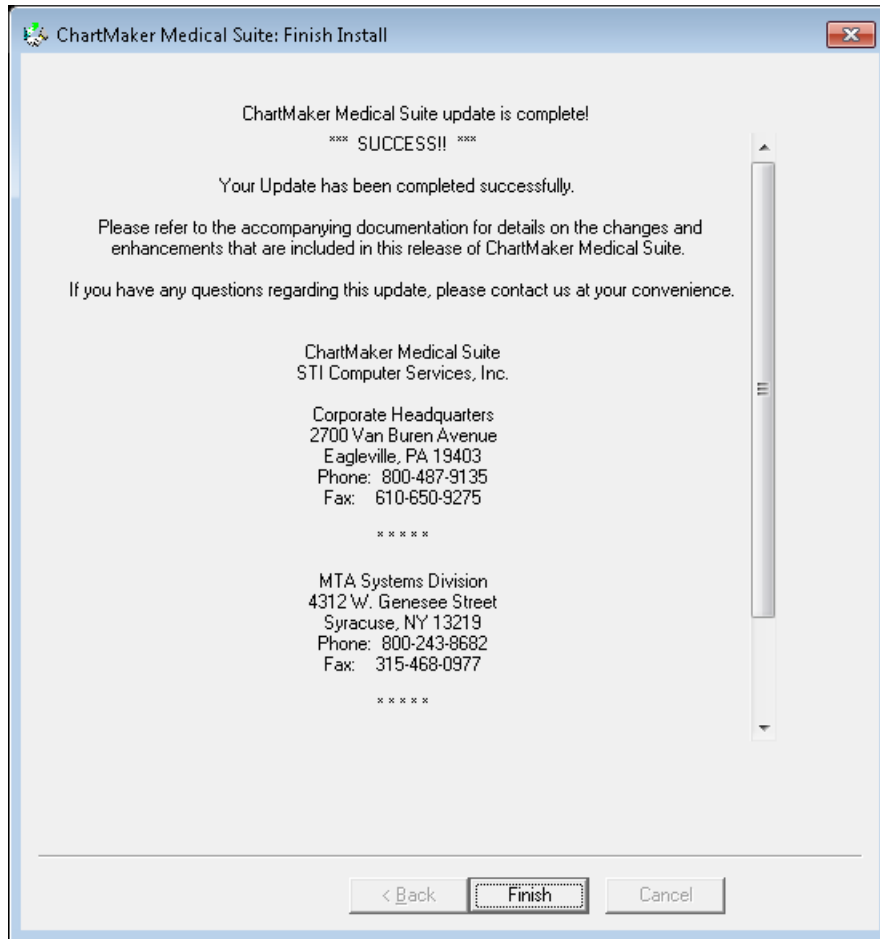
ChartMaker Medical Suite: Finish Install

ChartMaker Medical Suite update is complete!

*** SUCCESS!! ***

Your Update has been completed successfully.

Please refer to the accompanying documentation for details on the changes and enhancements that are included in this release of ChartMaker Medical Suite.

If you have any questions regarding this update, please contact us at your convenience.

ChartMaker Medical Suite
STI Computer Services, Inc.

Corporate Headquarters
2700 Van Buren Avenue
Eagleville, PA 19403
Phone: 800-487-9135
Fax: 610-650-9275

*****

MTA Systems Division
4312 W. Genesee Street
Syracuse, NY 13219
Phone: 800-243-8682
Fax: 315-468-0977

*****

< Back
Finish
Cancel